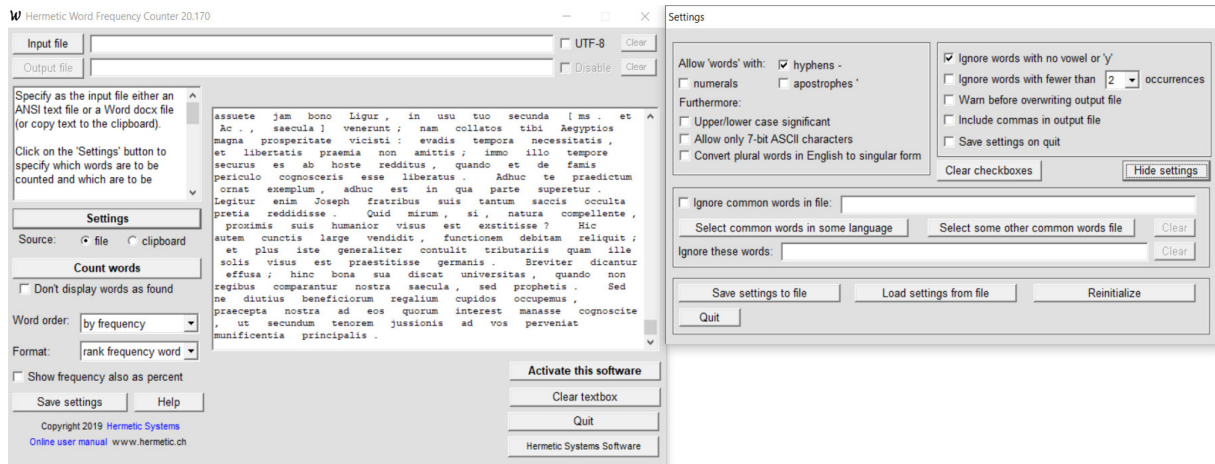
W Hermetic Word Frequency Counter 20.170

Input file
UTF-8
Clear
Output file
Disable
Clear

Specify as the input file either an ANSI text file or a Word docx file (or copy text to the clipboard).

Click on the 'Settings' button to specify which words are to be counted and which are to be

Settings
Source: file clipboard
Count words
Don't display words as found
Word order: by frequency
Format: rank frequency word
Show frequency also as percent
Save settings
Help
Copyright 2019 Hermetic Systems
Online user manual www.hermetic.ch

assuete jam bono Ligur , in usu tuo secunda [ ms . et Ac . , saecula ] venerunt ; nam collatos tibi Aegyptios magna prosperitate vicisti : evadis tempora necessitatis , et libertatis praemia non amittis ; immo illo tempore securus es ab hoste redditus , quando et de famis periculo cognosceris esse liberatus . Adhuc te praedictum ornat exemplum , adhuc est in qua parte superetur . Legitur enim Joseph fratribus suis tantum saccis occulta pretia reddidisse . Quid mirum , si , natura compellente , proximis suis humanior visus est exstitisse ? Hic autem cunctis large vendidit , functionem debitam reliquit ; et plus iste generaliter contulit tributariis quam ille solis visus est praestitisse germanis . Breviter dicantur effusa ; hinc bona sua discat universitas , quando non regibus comparantur nostra saecula , sed prophetis . Sed ne diutius beneficiorum regalium cupidos occupemus , praecepta nostra ad eos quorum interest manasse cognoscite , ut secundum tenorem jussionis ad vos perveniat munificentia principalis .

Activate this software
Clear textbox
Quit
Hermetic Systems Software

Settings

Allow 'words' with: hyphens -
numerals
apostrophes '
Furthermore:
Upper/lower case significant
Allow only 7-bit ASCII characters
Convert plural words in English to singular form

Ignore words with no vowel or 'y'
Ignore words with fewer than 2 occurrences
Warn before overwriting output file
Include commas in output file
Save settings on quit
Clear checkboxes
Hide settings

Ignore common words in file:
Select common words in some language
Select some other common words file
Clear
Ignore these words:
Clear

Save settings to file
Load settings from file
Reinitialize
Quit